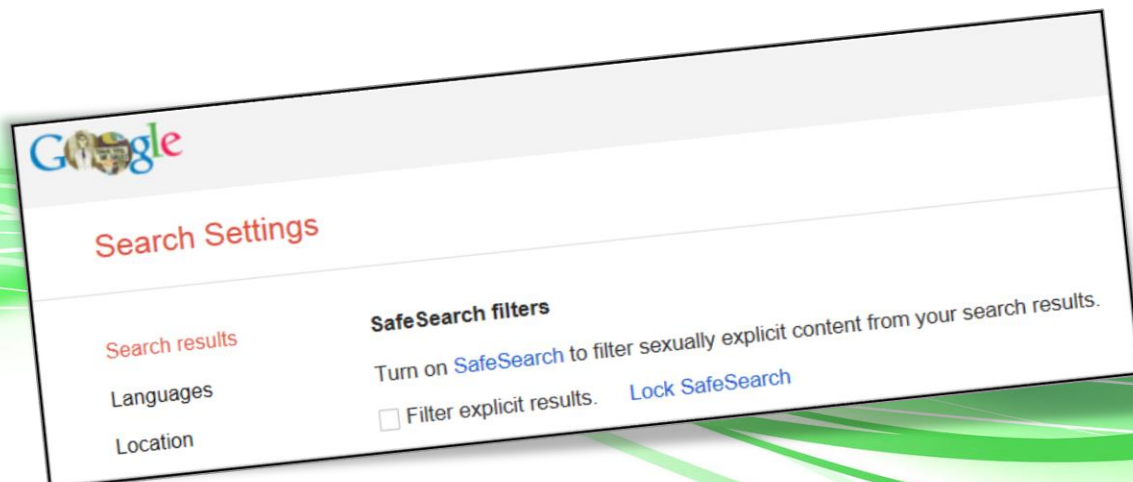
Google

Search Settings

Search results

Languages

Location

SafeSearch filters

Turn on SafeSearch to filter sexually explicit content from your search results.

Filter explicit results. Lock SafeSearch